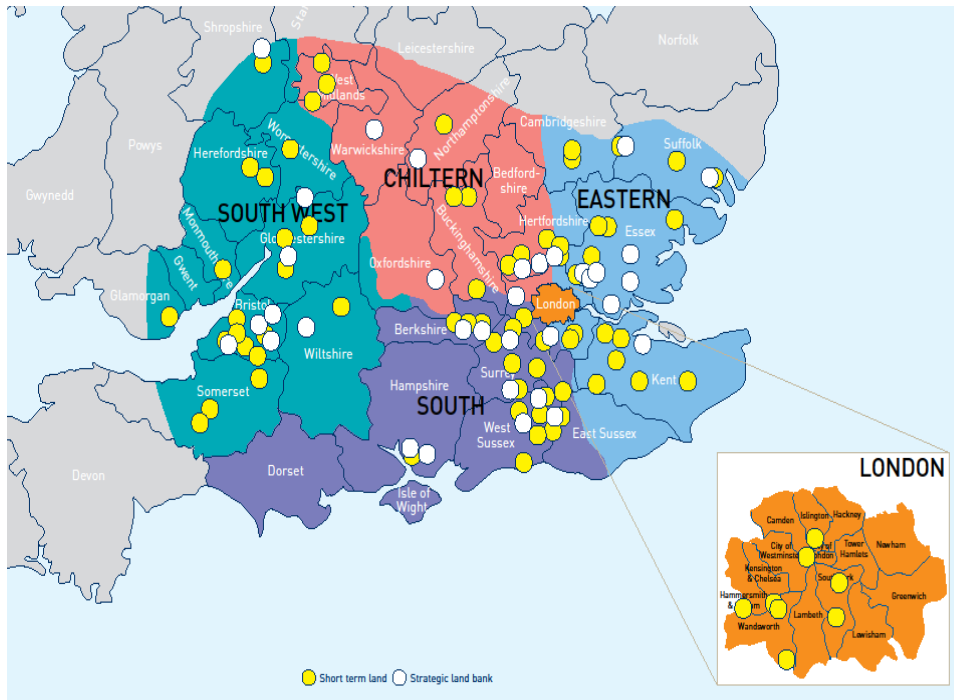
Shropshire

Staf

Leicestershire

Norfolk

West Midlands

Powys

Worcestershire

Northamptonshire

Cambridgeshire

Herefordshire

Warwickshire

Suffolk

Gwynedd

CHILTERN

Bedfordshire

EASTERN

SOUTH WEST

Monmouthshire

Gloucestershire

Hertfordshire

Essex

Gwent

Oxfordshire

Buckinghamshire

Glamorgan

London

Bristol

Berkshire

Wiltshire

Hampshire

Surrey

Kent

Somerset

SOUTH

West Sussex

East Sussex

Devon

Dorset

Isle of Wight

LONDON

Camden

Islington

Hackney

City of Westminster

City of London

Tower Hamlets

Newham

Kensington & Chelsea

Southwark

Hammersmith & Fulham

Greenwich

Wandsworth

Lambeth

Lewisham

Short term land

Strategic land bank